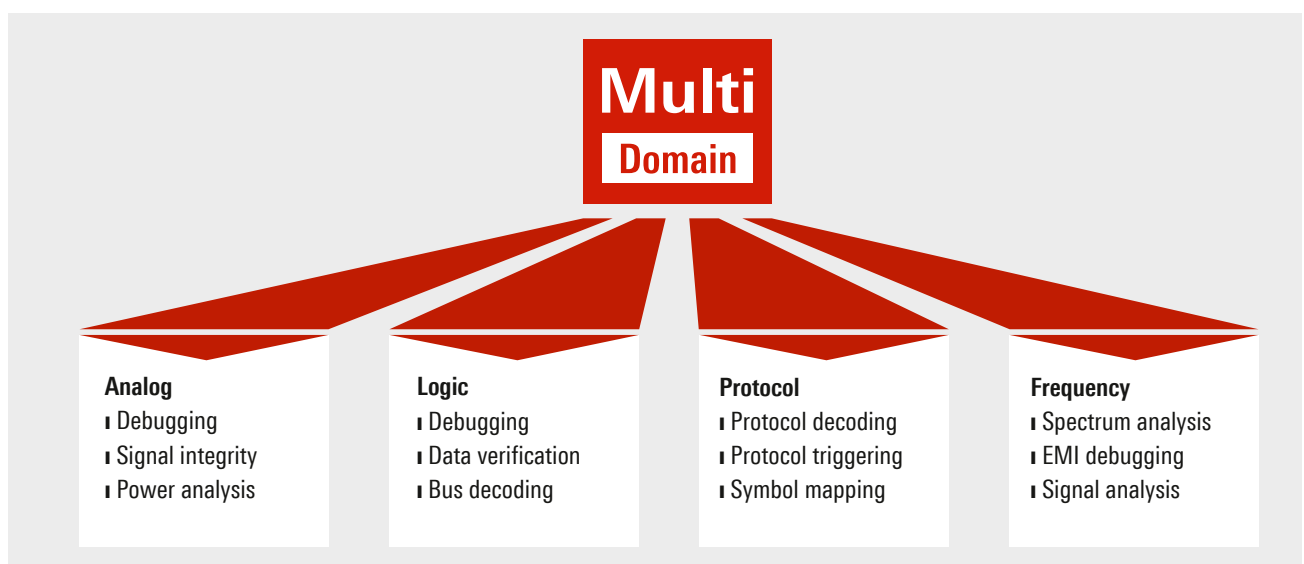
Multi
Domain

Analog
▪ Debugging
▪ Signal integrity
▪ Power analysis

Logic
▪ Debugging
▪ Data verification
▪ Bus decoding

Protocol
▪ Protocol decoding
▪ Protocol triggering
▪ Symbol mapping

Frequency
▪ Spectrum analysis
▪ EMI debugging
▪ Signal analysis